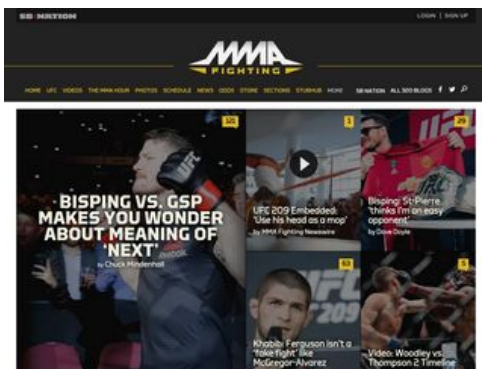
SB NATION

LOGIN | SIGN UP

MMA FIGHTING

HOME UFC VIDEOS THE MMA HOUR PHOTOS SCHEDULE NEWS ODDS STORE SECTIONS STUBHUB MORE SB NATION ALL 320 BLOGS

121

BISPING VS. GSP MAKES YOU WONDER ABOUT MEANING OF 'NEXT'

by Chuck Mindenhall

1

UFC 209 Embedded: 'Use his head as a mop'

by MMA Fighting Newswire

29

Bisping: St-Pierre 'thinks I'm an easy opponent'

by Dave Doyle

63

Khabib: Ferguson isn't a 'fake fight' like McGregor-Alvarez

5

Video: Woodley vs. Thompson 2 Timeline